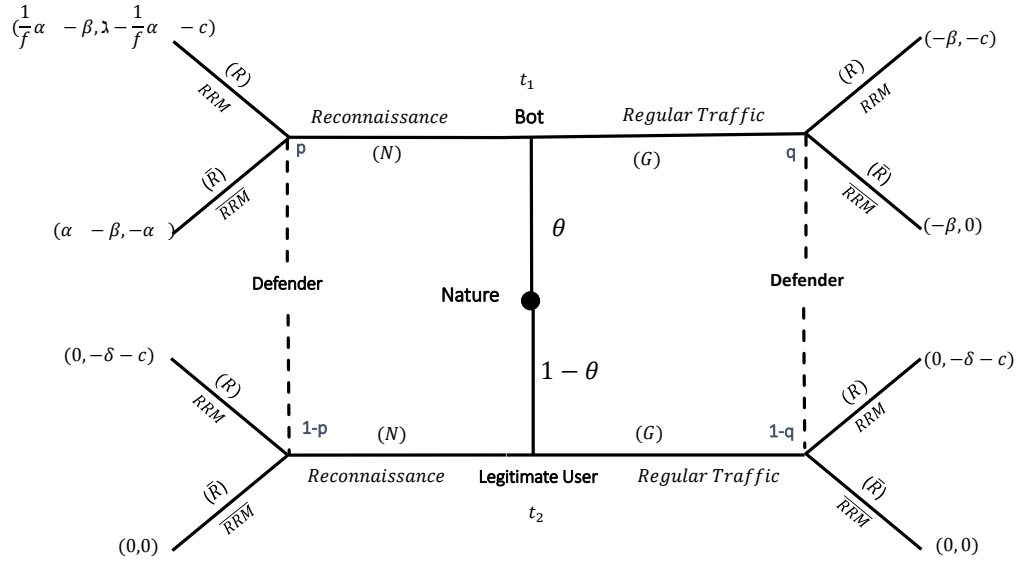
$(\frac{1}{f}\alpha \quad -\beta, \lambda - \frac{1}{f}\alpha \quad -c)$

$(R)$
$RRM$

$t_1$
Bot

$Reconnaissance$
$Regular\ Traffic$

$(-\beta, -c)$
$(R)$
$RRM$

p
$(N)$
$(G)$
q

$(\bar{R})$
$\overline{RRM}$

$(\bar{R})$
$\overline{RRM}$

$(\alpha \quad -\beta, -\alpha \quad )$

$\theta$

$(-\beta, 0)$

Defender

Nature

Defender

$(0, -\delta - c)$

$1 - \theta$

$(0, -\delta - c)$

$(R)$
$RRM$

$(R)$
$RRM$

1-p
$(N)$
$(G)$
1-q

$Reconnaissance$
Legitimate User
$Regular\ Traffic$

$(\bar{R})$
$\overline{RRM}$

$(\bar{R})$
$\overline{RRM}$

$t_2$

$(0,0)$

$(0, 0)$